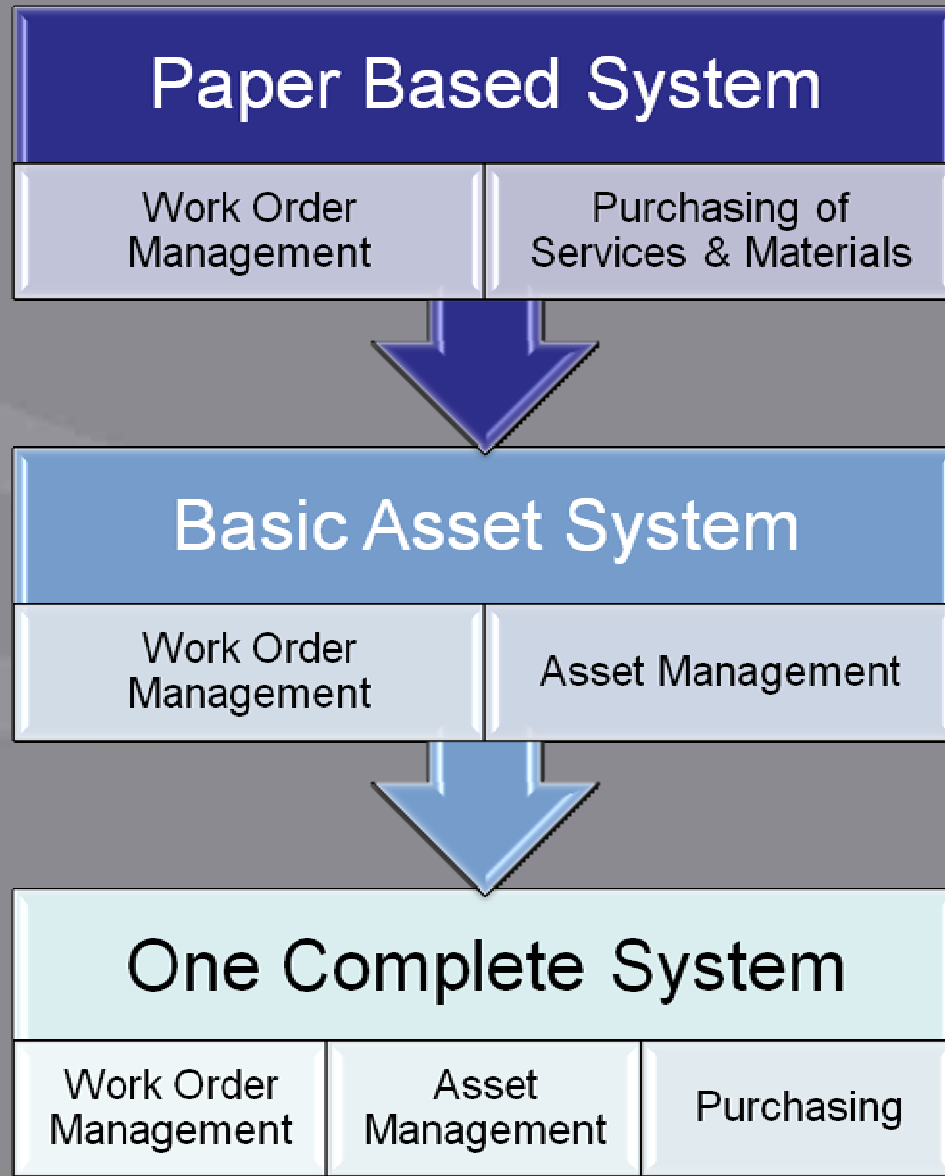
Paper Based System

Work Order Management

Purchasing of Services & Materials

Basic Asset System

Work Order Management

Asset Management

One Complete System

Work Order Management

Asset Management

Purchasing